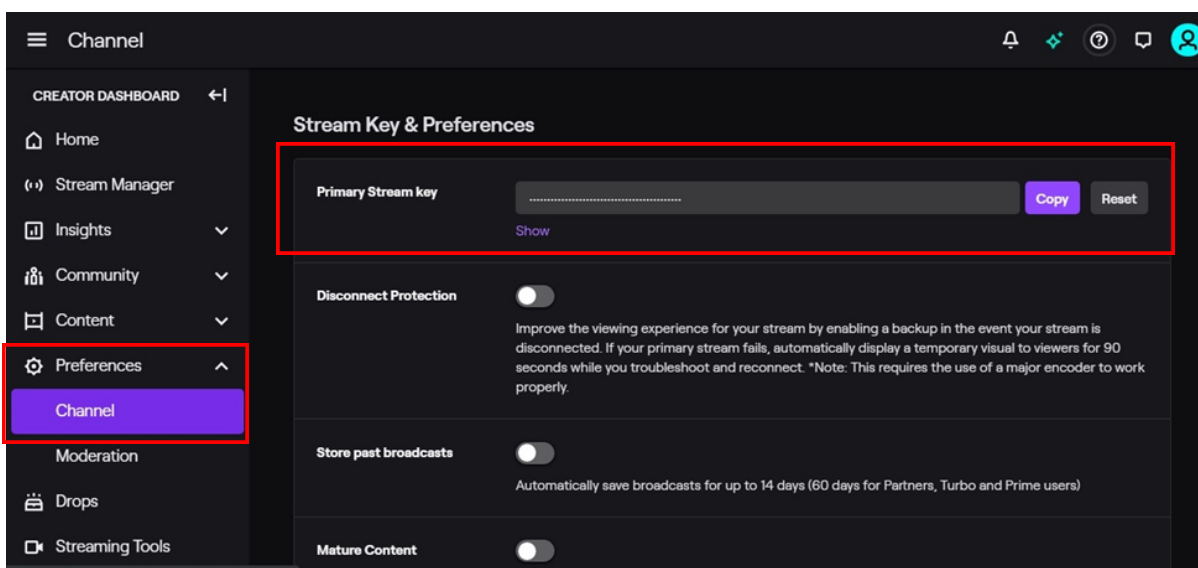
Channel

CREATOR DASHBOARD

Home

Stream Manager

Insights

Community

Content

Preferences

Channel

Moderation

Drops

Streaming Tools

Stream Key & Preferences

Primary Stream key

--------------------------------------------

Copy

Reset

Show

Disconnect Protection

Improve the viewing experience for your stream by enabling a backup in the event your stream is disconnected. If your primary stream fails, automatically display a temporary visual to viewers for 90 seconds while you troubleshoot and reconnect. *Note: This requires the use of a major encoder to work properly.

Store past broadcasts

Automatically save broadcasts for up to 14 days (60 days for Partners, Turbo and Prime users)

Mature Content